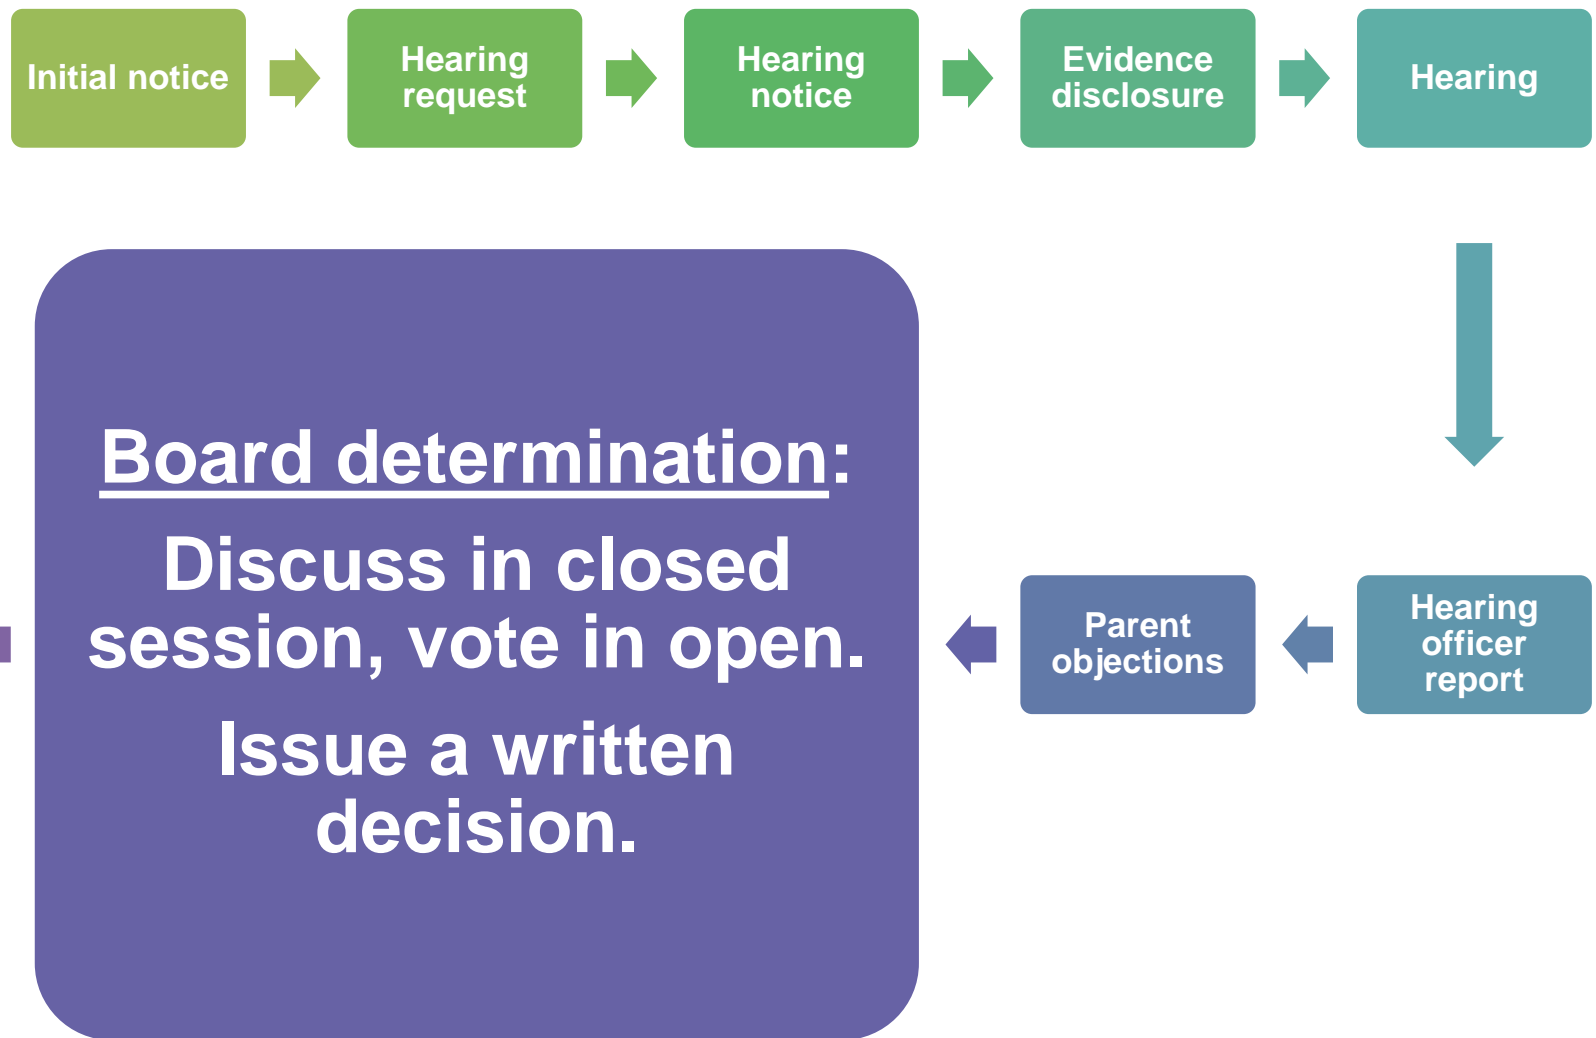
Initial notice

Hearing request

Hearing notice

Evidence disclosure

Hearing

Hearing officer report

Parent objections

Board determination:

Discuss in closed session, vote in open.

Issue a written decision.